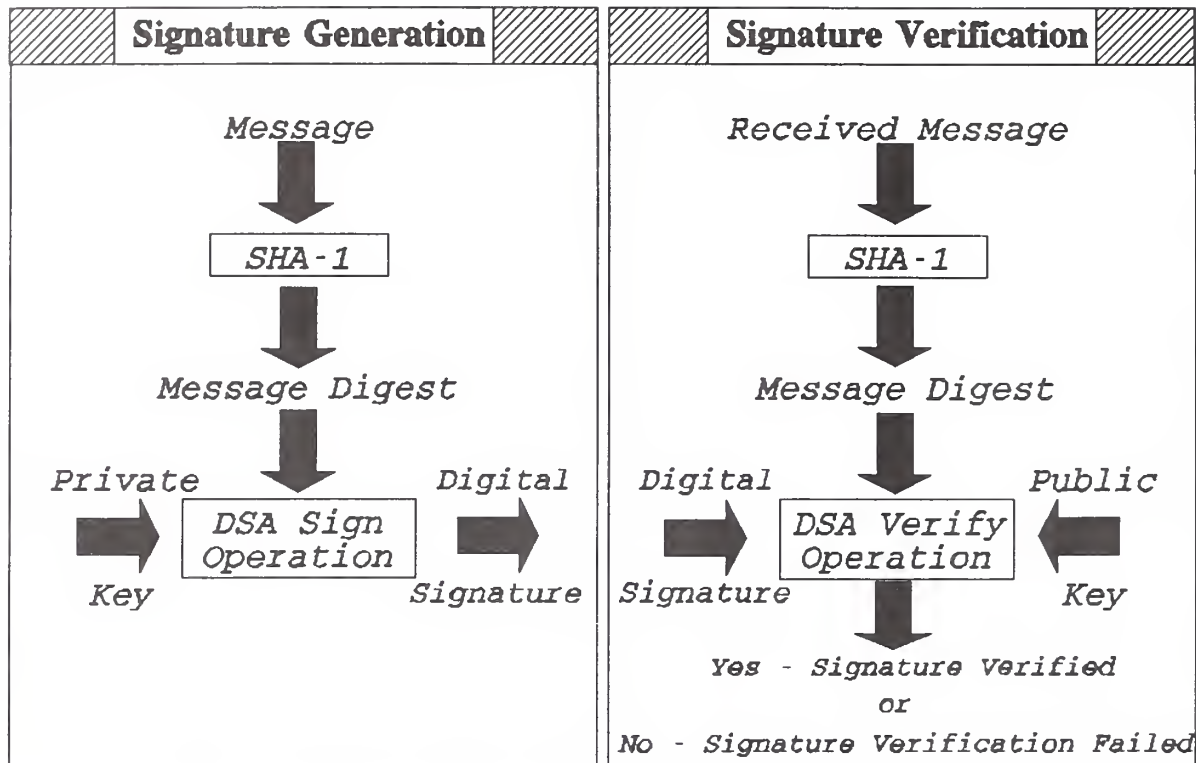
Signature Generation

Message

SHA-1

Message Digest

Private Key

DSA Sign Operation

Digital Signature

Signature Verification

Received Message

SHA-1

Message Digest

Digital Signature

DSA Verify Operation

Public Key

Yes - Signature Verified
or
No - Signature Verification Failed